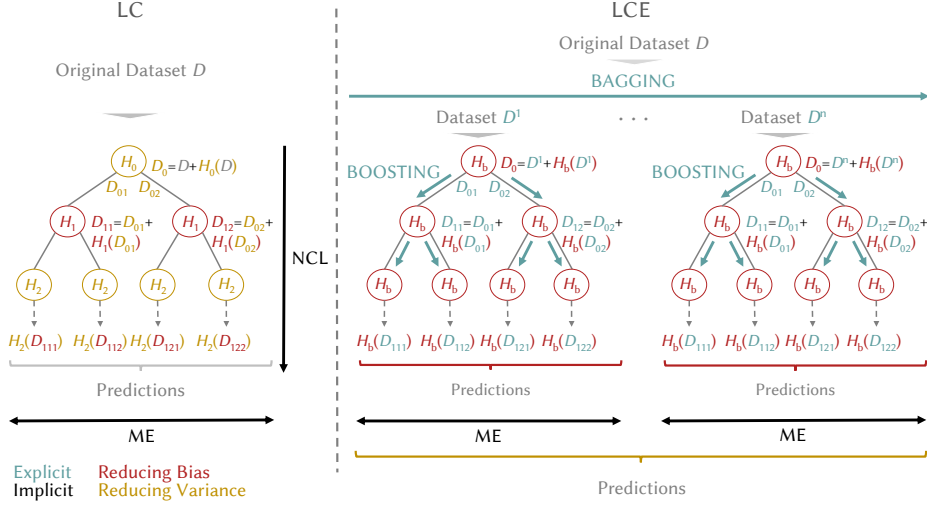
LC

Original Dataset $D$

$H_0$ $D_0 = D + H_0(D)$

$D_{01}$ $D_{02}$

$H_1$ $D_{11} = D_{01} + H_1(D_{01})$

$H_1$ $D_{12} = D_{02} + H_1(D_{02})$

$H_2$ $H_2$ $H_2$ $H_2$

$H_2(D_{111})$ $H_2(D_{112})$ $H_2(D_{121})$ $H_2(D_{122})$

Predictions

NCL

ME

Explicit
Implicit
Reducing Bias
Reducing Variance

LCE

Original Dataset $D$

BAGGING

Dataset $D^1$ . . . Dataset $D^n$

BOOSTING

$H_b$ $D_0 = D^1 + H_b(D^1)$

$D_{01}$ $D_{02}$

$H_b$ $D_{11} = D_{01} + H_b(D_{01})$

$H_b$ $D_{12} = D_{02} + H_b(D_{02})$

$H_b$ $H_b$ $H_b$ $H_b$

$H_b(D_{111})$ $H_b(D_{112})$ $H_b(D_{121})$ $H_b(D_{122})$

Predictions

ME

BOOSTING

$H_b$ $D_0 = D^n + H_b(D^n)$

$D_{01}$ $D_{02}$

$H_b$ $D_{11} = D_{01} + H_b(D_{01})$

$H_b$ $D_{12} = D_{02} + H_b(D_{02})$

$H_b$ $H_b$ $H_b$ $H_b$

$H_b(D_{111})$ $H_b(D_{112})$ $H_b(D_{121})$ $H_b(D_{122})$

Predictions

ME

Predictions